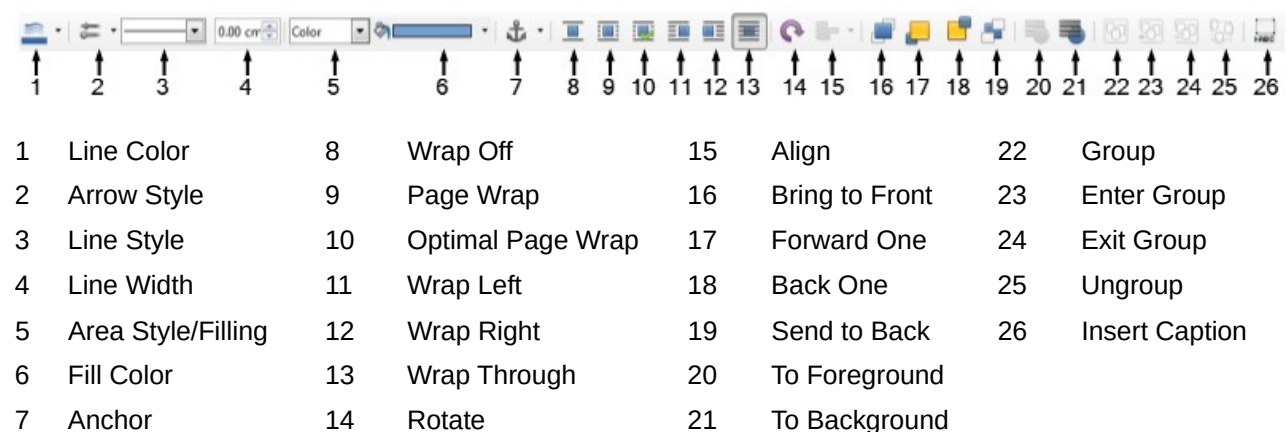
0.00 cm Color

1 2 3 4 5 6 7 8 9 10 11 12 13 14 15 16 17 18 19 20 21 22 23 24 25 26

| | | | | | | | |
|---|---|---|---|---|---|---|---|
| 1 | Line Color | 8 | Wrap Off | 15 | Align | 22 | Group |
| 2 | Arrow Style | 9 | Page Wrap | 16 | Bring to Front | 23 | Enter Group |
| 3 | Line Style | 10 | Optimal Page Wrap | 17 | Forward One | 24 | Exit Group |
| 4 | Line Width | 11 | Wrap Left | 18 | Back One | 25 | Ungroup |
| 5 | Area Style/Filling | 12 | Wrap Right | 19 | Send to Back | 26 | Insert Caption |
| 6 | Fill Color | 13 | Wrap Through | 20 | To Foreground | | |
| 7 | Anchor | 14 | Rotate | 21 | To Background | | |